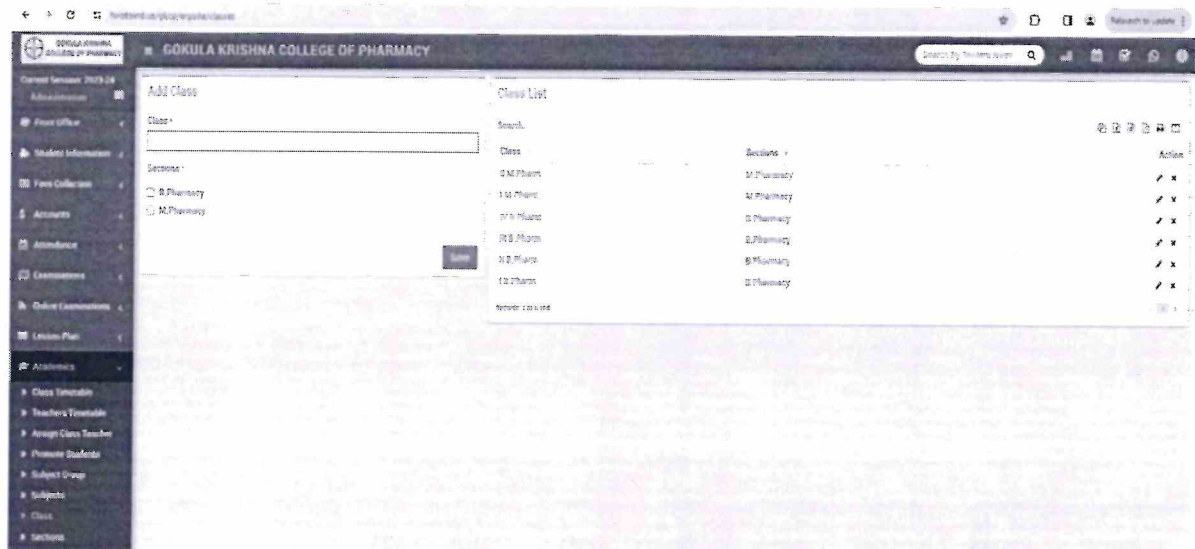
GOKULA KRISHNA COLLEGE OF PHARMACY

≡ GOKULA KRISHNA COLLEGE OF PHARMACY

Search By Student Name

Current Session: 2023-24
Administrator

Front Office
Student Information
Fees Collection
Accounts
Attendance
Examinations
Online Examinations
Lesson Plan
Academics
Class Timetable
Teachers Timetable
Assign Class Teacher
Promote Students
Subject Group
Subjects
Class
Sections

Add Class

Class *

Sections *

B.Pharmacy
M.Pharmacy

Save

Class List

Search...

| Class | Sections | Action |
|---|---|---|
| II M.Pharm | M.Pharmacy | |
| I M.Pharm | M.Pharmacy | |
| IV B.Pharm | B.Pharmacy | |
| III B.Pharm | B.Pharmacy | |
| II B.Pharm | B.Pharmacy | |
| I B.Pharm | B.Pharmacy | |

Records: 1 to 6 of 6